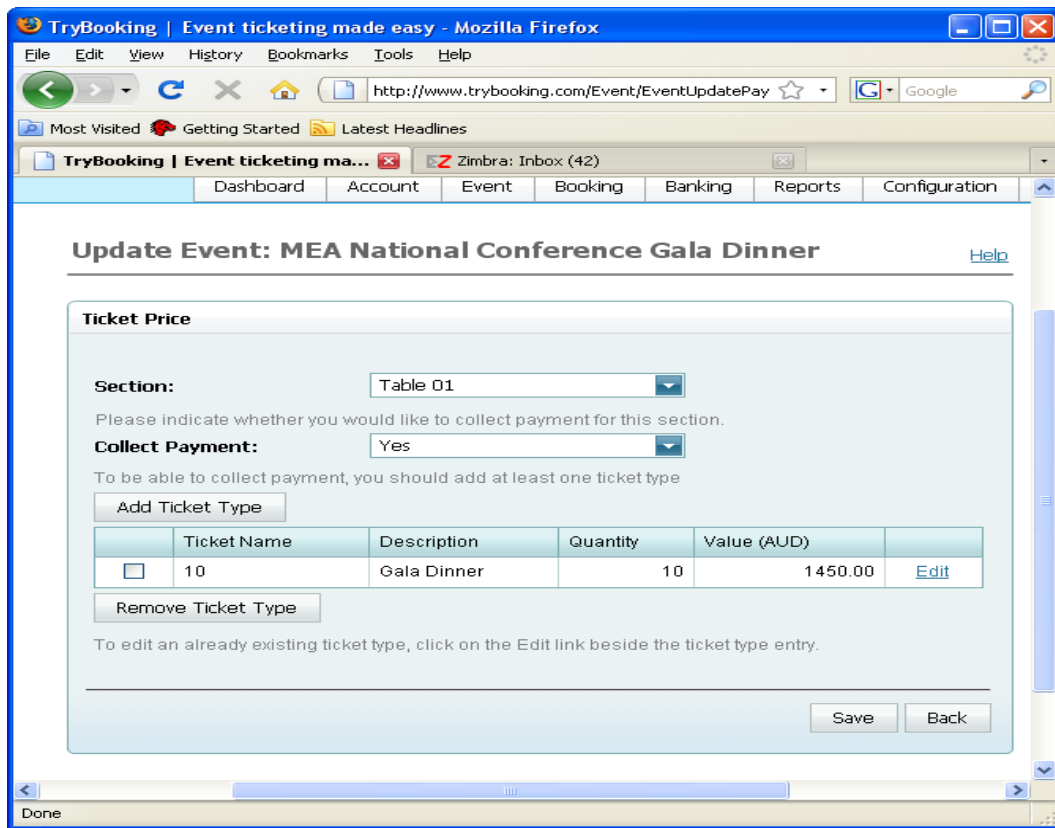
TryBooking | Event ticketing made easy - Mozilla Firefox

File Edit View History Bookmarks Tools Help

http://www.trybooking.com/Event/EventUpdatePay

Google

Most Visited Getting Started Latest Headlines

TryBooking | Event ticketing ma...

Zimbra: Inbox (42)

Dashboard | Account | Event | Booking | Banking | Reports | Configuration

Update Event: MEA National Conference Gala Dinner

Help

Ticket Price

Section: Table 01

Please indicate whether you would like to collect payment for this section.

Collect Payment: Yes

To be able to collect payment, you should add at least one ticket type

Add Ticket Type

| | Ticket Name | Description | Quantity | Value (AUD) | |
|---|---|---|---|---|---|
| ☐ | 10 | Gala Dinner | 10 | 1450.00 | Edit |

Remove Ticket Type

To edit an already existing ticket type, click on the Edit link beside the ticket type entry.

Save Back

Done